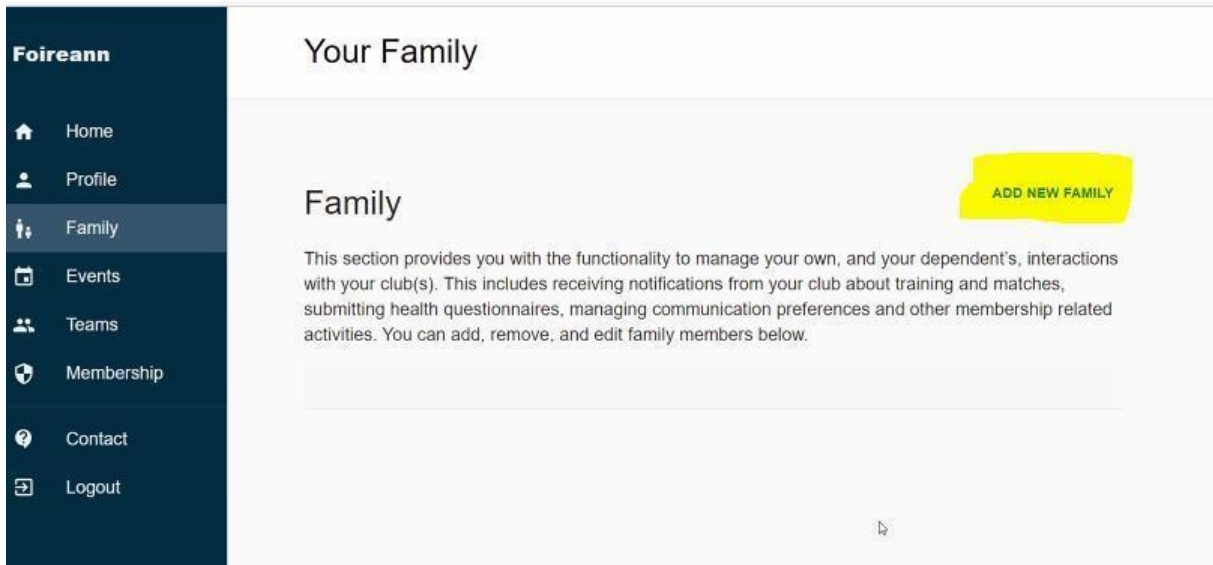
Foireann

Home
Profile
Family
Events
Teams
Membership
Contact
Logout

Your Family

Family

ADD NEW FAMILY

This section provides you with the functionality to manage your own, and your dependent's, interactions with your club(s). This includes receiving notifications from your club about training and matches, submitting health questionnaires, managing communication preferences and other membership related activities. You can add, remove, and edit family members below.